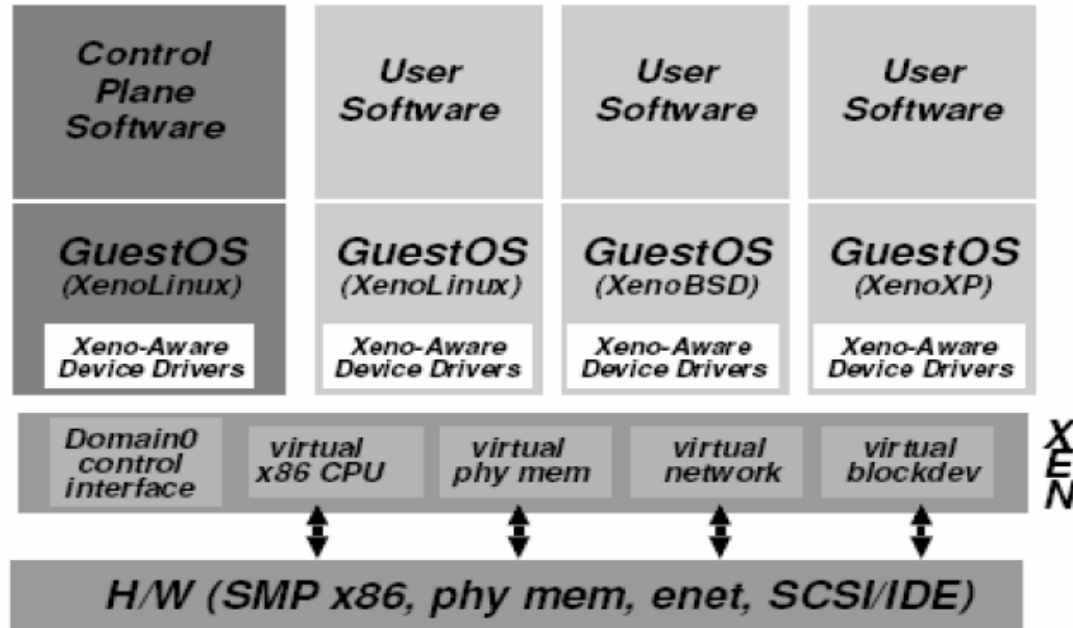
Control Plane Software

User Software

User Software

User Software

GuestOS (XenoLinux)
Xeno-Aware Device Drivers

GuestOS (XenoLinux)
Xeno-Aware Device Drivers

GuestOS (XenoBSD)
Xeno-Aware Device Drivers

GuestOS (XenoXP)
Xeno-Aware Device Drivers

Domain0 control interface

virtual x86 CPU

virtual phy mem

virtual network

virtual blockdev

XEN

H/W (SMP x86, phy mem, enet, SCSI/IDE)